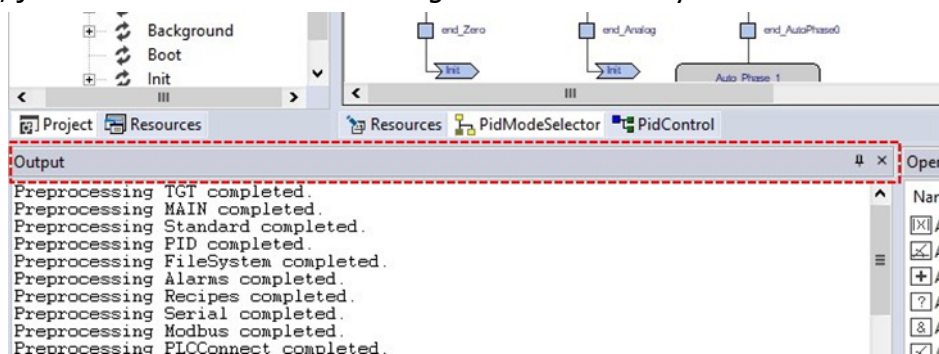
Background
Boot
Init
III
end_Zero
end_Analog
end_AutoPhase0
Init
Init
Auto Phase 1
III
Project Resources
Resources PidModeSelector PidControl
Output
Oper
Nar
Preprocessing TGT completed.
Preprocessing MAIN completed.
Preprocessing Standard completed.
Preprocessing PID completed.
Preprocessing FileSystem completed.
Preprocessing Alarms completed.
Preprocessing Recipes completed.
Preprocessing Serial completed.
Preprocessing Modbus completed.
Preprocessing PLCConnect completed.